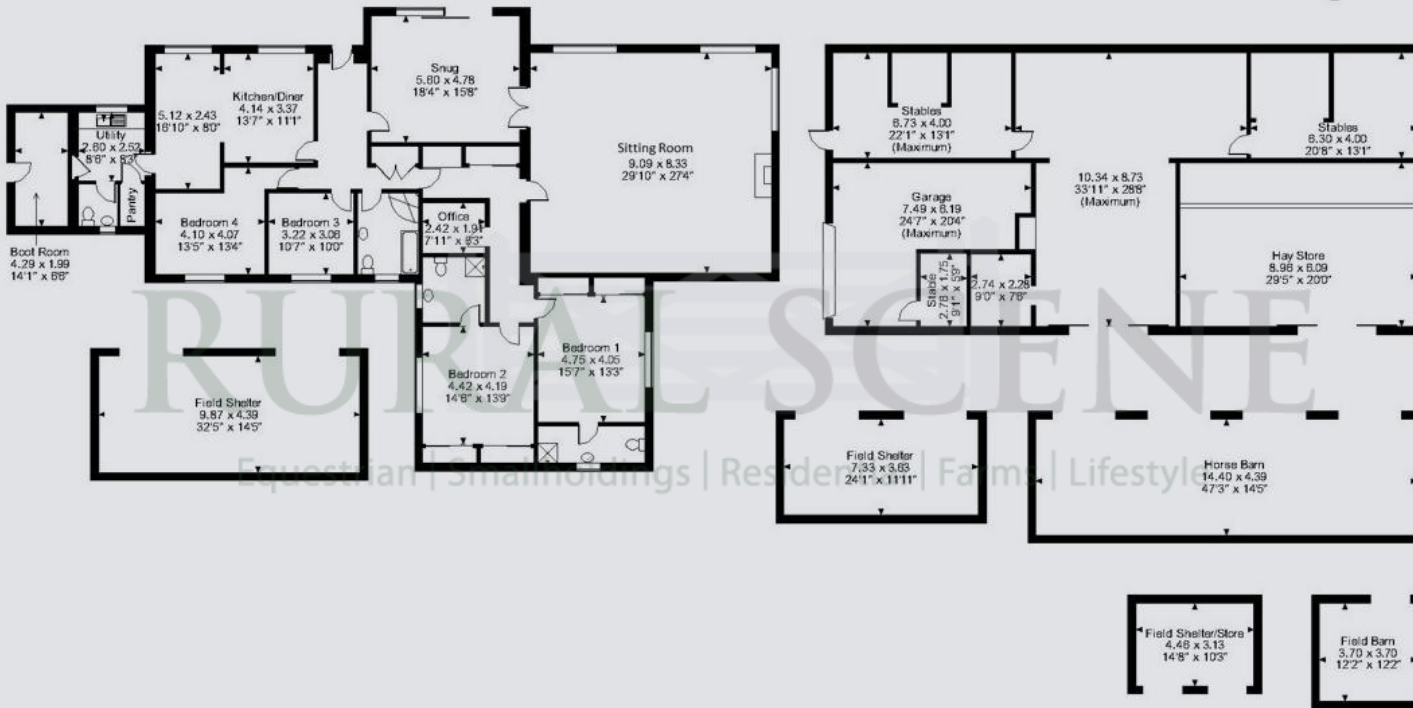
Snug
5.60 x 4.78
18'4" x 15'8"

Kitchen/Diner
4.14 x 3.37
13'7" x 11'1"

5.12 x 2.43
16'10" x 8'0"

Utility
2.60 x 2.52
8'6" x 8'3"

Pantry

Boot Room
4.29 x 1.99
14'1" x 6'6"

Bedroom 4
4.10 x 4.07
13'5" x 13'4"

Bedroom 3
3.22 x 3.06
10'7" x 10'0"

Office
2.42 x 1.91
7'11" x 6'3"

Sitting Room
9.09 x 8.33
29'10" x 27'4"

Bedroom 1
4.75 x 4.05
15'7" x 13'3"

Bedroom 2
4.42 x 4.19
14'6" x 13'9"

Field Shelter
9.87 x 4.39
32'5" x 14'5"

Stables
6.73 x 4.00
22'1" x 13'1"
(Maximum)

10.34 x 8.73
33'11" x 28'8"
(Maximum)

Stables
6.30 x 4.00
20'8" x 13'1"

Garage
7.49 x 6.19
24'7" x 20'4"
(Maximum)

Stable
2.78 x 1.75
9'1" x 5'9"

2.74 x 2.28
9'0" x 7'6"

Hay Store
8.96 x 6.09
29'5" x 20'0"

RURAL SCENE
Equestrian | Smallholdings | Residential | Farms | Lifestyle

Field Shelter
7.33 x 3.63
24'1" x 11'11"

Horse Barn
14.40 x 4.39
47'3" x 14'5"

Field Shelter/Store
4.48 x 3.13
14'8" x 10'3"

Field Barn
3.70 x 3.70
12'2" x 12'2"